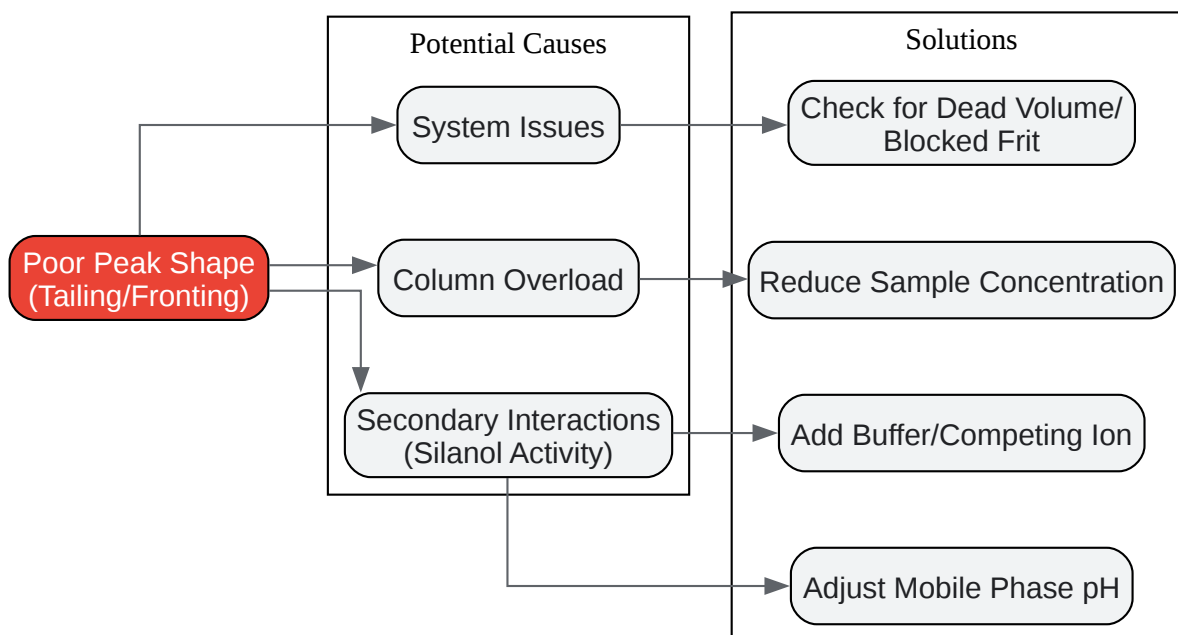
Poor Peak Shape (Tailing/Fronting)

Potential Causes

System Issues

Column Overload

Secondary Interactions (Silanol Activity)

Solutions

Check for Dead Volume/ Blocked Frit

Reduce Sample Concentration

Add Buffer/Competing Ion

Adjust Mobile Phase pH